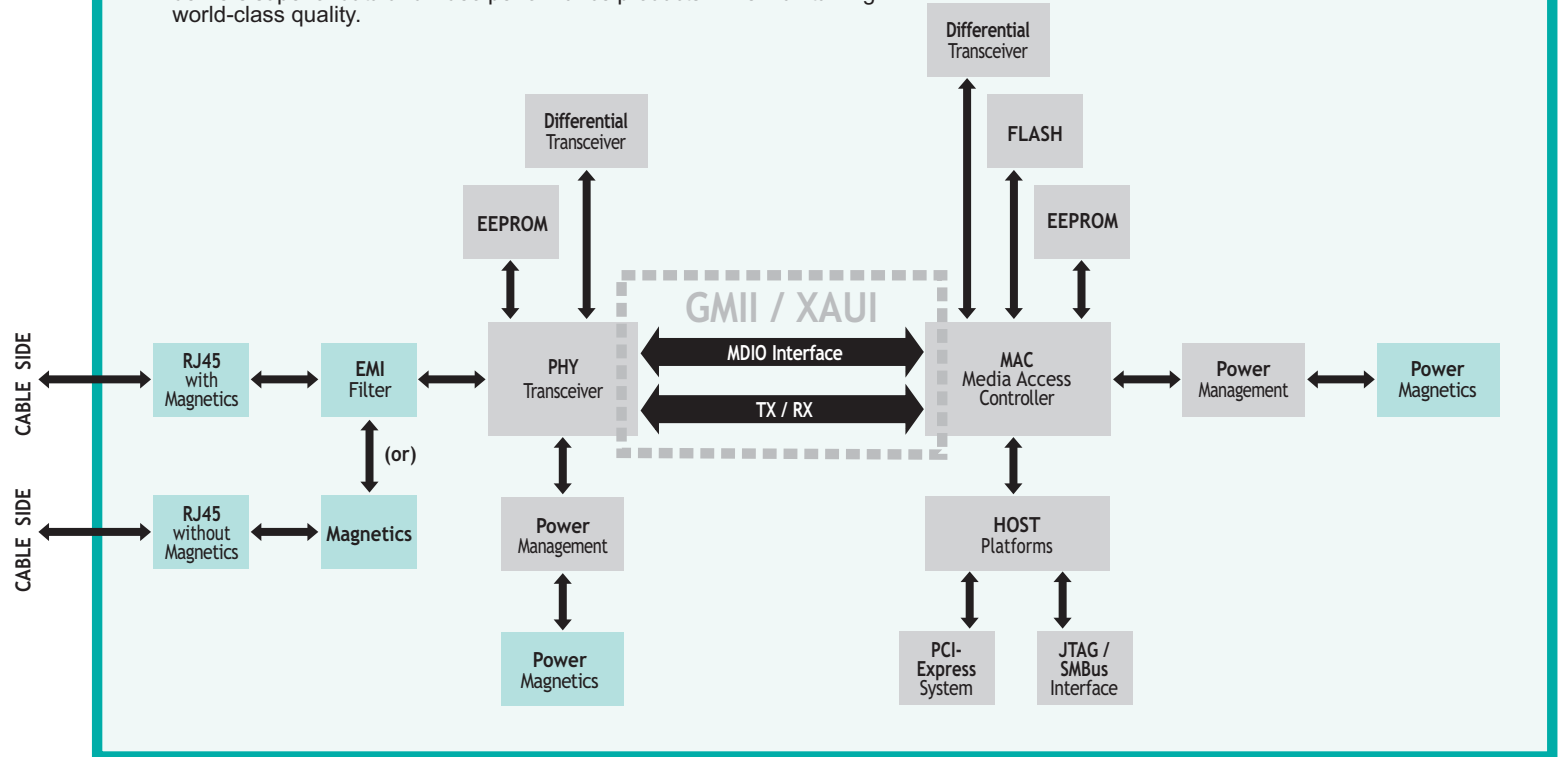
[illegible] world-class quality.

Differential Transceiver

Differential Transceiver

FLASH

EEPROM

EEPROM

GMII / XAUI

CABLE SIDE

RJ45 with Magnetics

EMI Filter

PHY Transceiver

MDIO Interface

TX / RX

MAC Media Access Controller

Power Management

Power Magnetics

(or)

CABLE SIDE

RJ45 without Magnetics

Magnetics

Power Management

HOST Platforms

Power Magnetics

PCI-Express System

JTAG / SMBus Interface